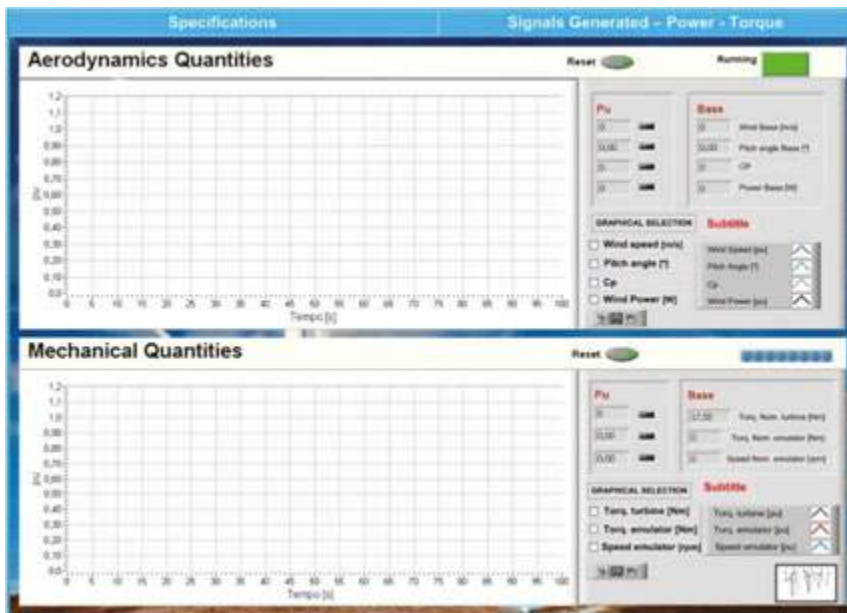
Specifications

Signals Generated – Power - Torque

Aerodynamics Quantities

Reset

Running

1,2
1,1
1,0
0,90
0,80
0,70
0,60
0,50
0,40
0,30
0,20
0,10
0,0

pu

0 5 10 15 20 25 30 35 40 45 50 55 60 65 70 75 80 85 90 95 100

Tempo [s]

Pu

0

0,00

0

0

Base

0 Wind Base [m/s]

0,00 Pitch angle Base [°]

0 Cp

0 Power Base [W]

GRAPHICAL SELECTION

Subtitle

Wind speed [m/s]

Pitch angle [°]

Cp

Wind Power [W]

Wind Speed [pu]

Pitch Angle [°]

Cp

Wind Power [pu]

Mechanical Quantities

Reset

1,2
1,1
1,0
0,90
0,80
0,70
0,60
0,50
0,40
0,30
0,20
0,10
0,0

pu

0 5 10 15 20 25 30 35 40 45 50 55 60 65 70 75 80 85 90 95 100

Tempo [s]

Pu

0

0,00

0,00

Base

17,50 Torq. Nom. turbine [Nm]

0 Torq. Nom. emulator [Nm]

0 Speed Nom. emulator [rpm]

GRAPHICAL SELECTION

Subtitle

Torq. turbine [Nm]

Torq. emulator [Nm]

Speed emulator [rpm]

Torq. turbine [pu]

Torq. emulator [pu]

Speed emulator [pu]